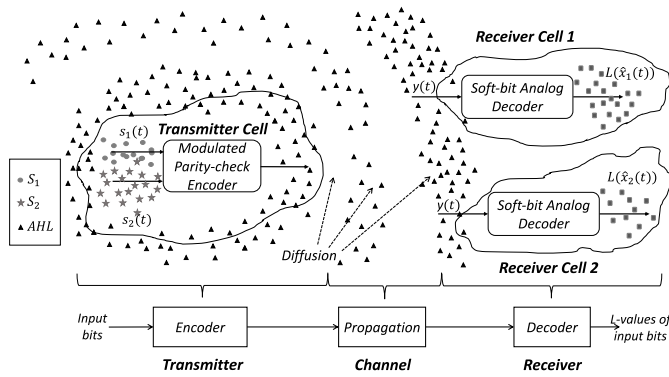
Receiver Cell 1

$y(t)$

Soft-bit Analog Decoder

$L(\hat{x}_1(t))$

$s_1(t)$

Transmitter Cell

Modulated Parity-check Encoder

$S_1$

$S_2$

$AHL$

$s_2(t)$

$L(\hat{x}_2(t))$

$y(t)$

Soft-bit Analog Decoder

Diffusion

Receiver Cell 2

Input bits

Encoder

Propagation

Decoder

L-values of input bits

Transmitter

Channel

Receiver